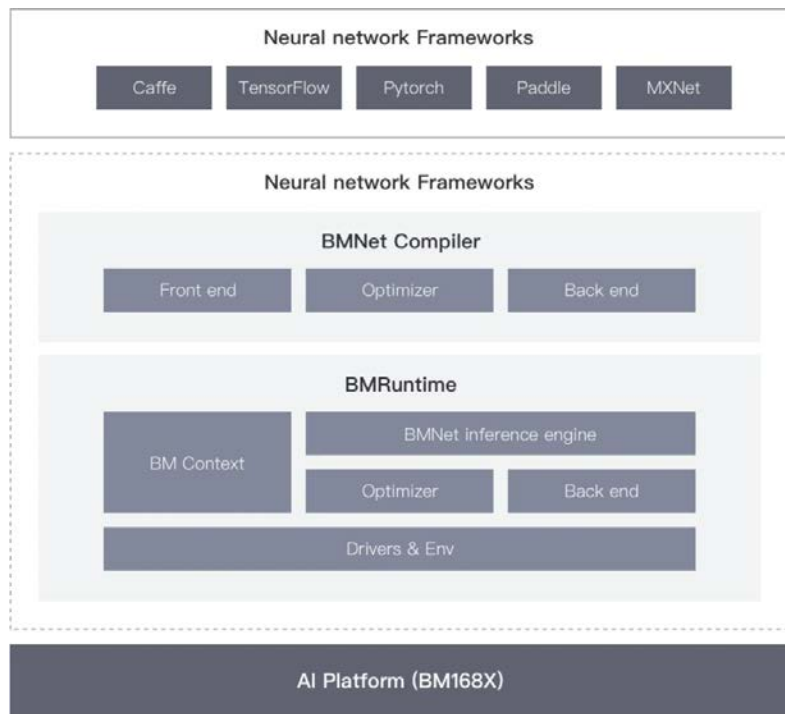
Neural network Frameworks

Caffe TensorFlow Pytorch Paddle MXNet

Neural network Frameworks

BMNet Compiler

Front end Optimizer Back end

BMRuntime

BM Context

BMNet inference engine

Optimizer Back end

Drivers & Env

AI Platform (BM168X)